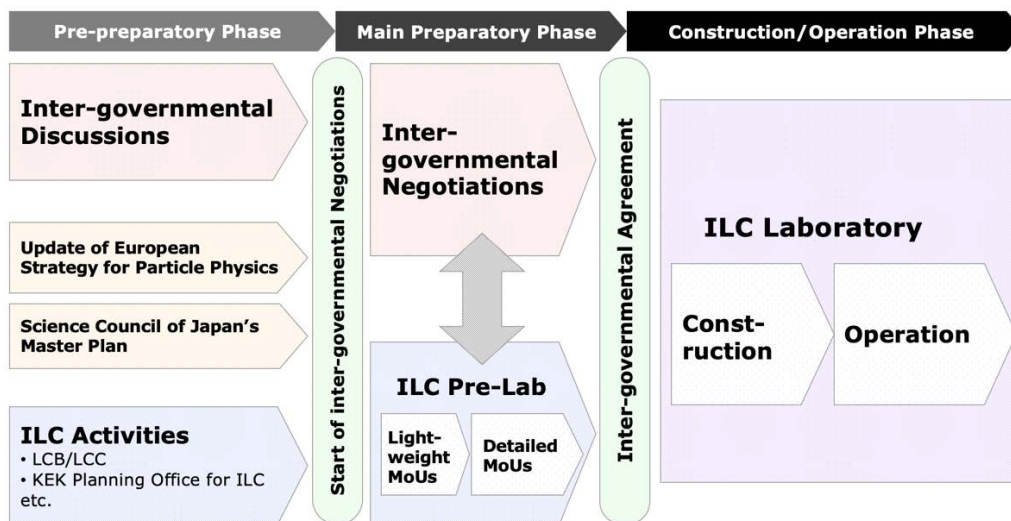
Pre-preparatory Phase

Main Preparatory Phase

Construction/Operation Phase

Inter-governmental Discussions

Update of European Strategy for Particle Physics

Science Council of Japan's Master Plan

ILC Activities
• LCB/LCC
• KEK Planning Office for ILC etc.

Start of inter-governmental Negotiations

Inter-governmental Negotiations

ILC Pre-Lab

Light-weight MoUs

Detailed MoUs

Inter-governmental Agreement

ILC Laboratory

Const-ruction

Operation